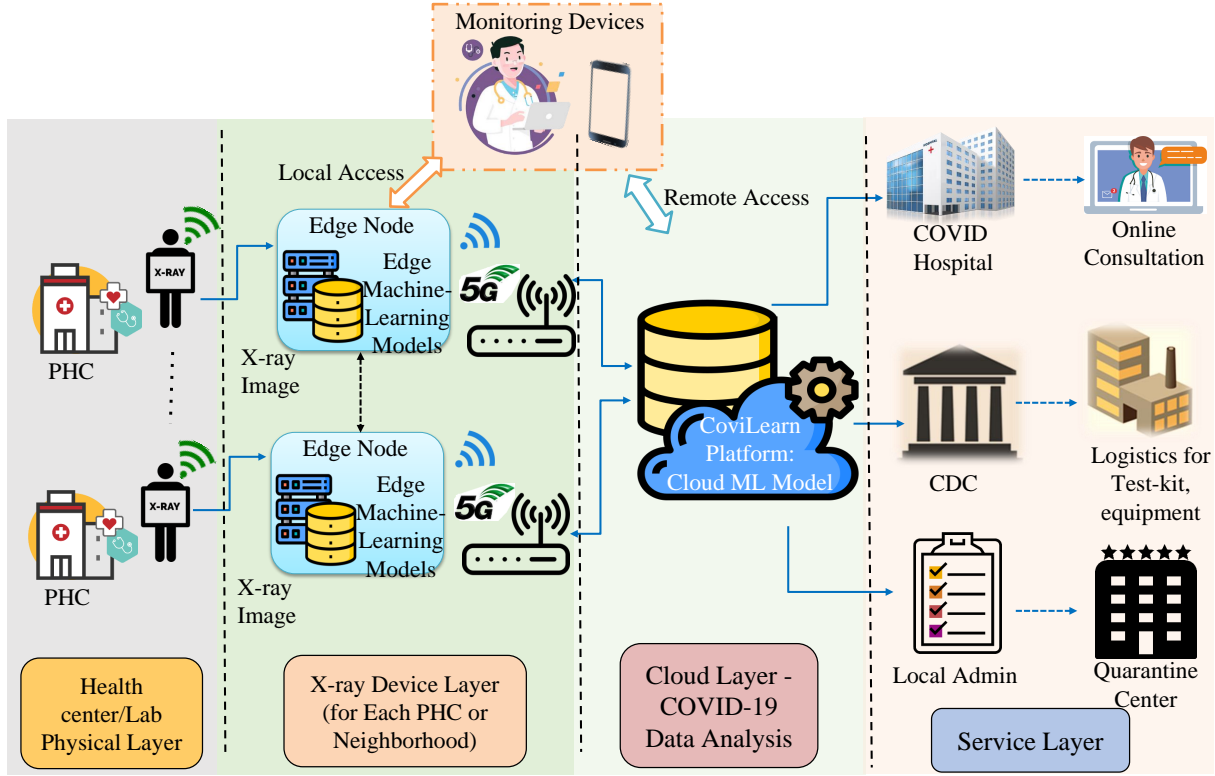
Monitoring Devices

Local Access

Remote Access

Edge Node

Edge Machine-Learning Models

X-RAY

5G

PHC

X-ray Image

Edge Node

Edge Machine-Learning Models

X-RAY

5G

PHC

X-ray Image

CoviLearn Platform: Cloud ML Model

COVID Hospital

Online Consultation

CDC

Logistics for Test-kit, equipment

Local Admin

Quarantine Center

Health center/Lab Physical Layer

X-ray Device Layer (for Each PHC or Neighborhood)

Cloud Layer - COVID-19 Data Analysis

Service Layer